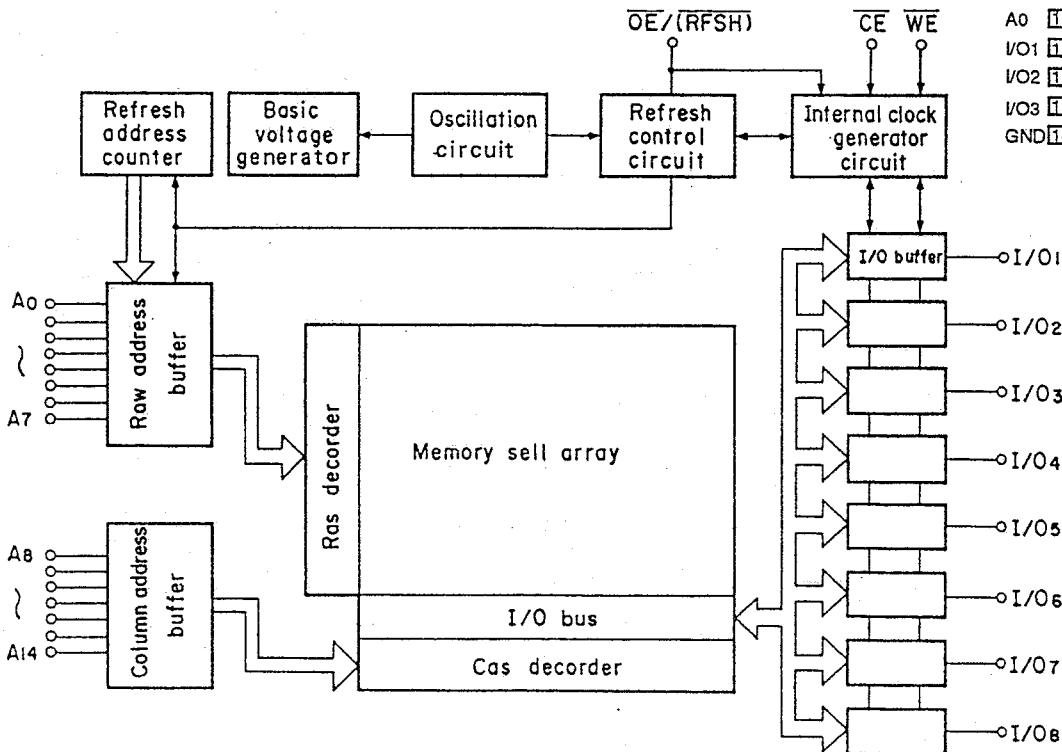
$\overline{OE}/(\overline{RFSH})$

$\overline{CE}$ $\overline{WE}$

A0 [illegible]
I/O1 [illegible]
I/O2 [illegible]
I/O3 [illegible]
GND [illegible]

Refresh address counter

Basic voltage generator

Oscillation circuit

Refresh control circuit

Internal clock generator circuit

I/O buffer

$I/O_1$

$I/O_2$

$I/O_3$

$I/O_4$

$I/O_5$

$I/O_6$

$I/O_7$

$I/O_8$

$A_0$

~

$A_7$

Raw address buffer

Ras decorder

Memory sell array

$A_8$

~

$A_{14}$

Column address buffer

I/O bus

Cas decorder